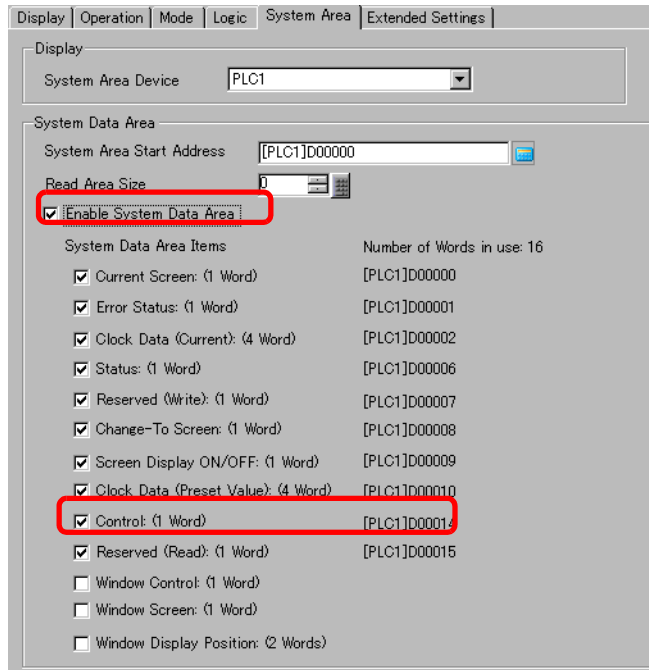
Display | Operation | Mode | Logic | System Area | Extended Settings

Display

System Area Device PLC1

System Data Area

System Area Start Address [PLC1]D00000

Read Area Size 0

Enable System Data Area

System Data Area Items

Number of Words in use: 16

Current Screen: (1 Word) [PLC1]D00000

Error Status: (1 Word) [PLC1]D00001

Clock Data (Current): (4 Word) [PLC1]D00002

Status: (1 Word) [PLC1]D00006

Reserved (Write): (1 Word) [PLC1]D00007

Change-To Screen: (1 Word) [PLC1]D00008

Screen Display ON/OFF: (1 Word) [PLC1]D00009

Clock Data (Preset Value): (4 Word) [PLC1]D00010

Control: (1 Word) [PLC1]D00014

Reserved (Read): (1 Word) [PLC1]D00015

Window Control: (1 Word)

Window Screen: (1 Word)

Window Display Position: (2 Words)